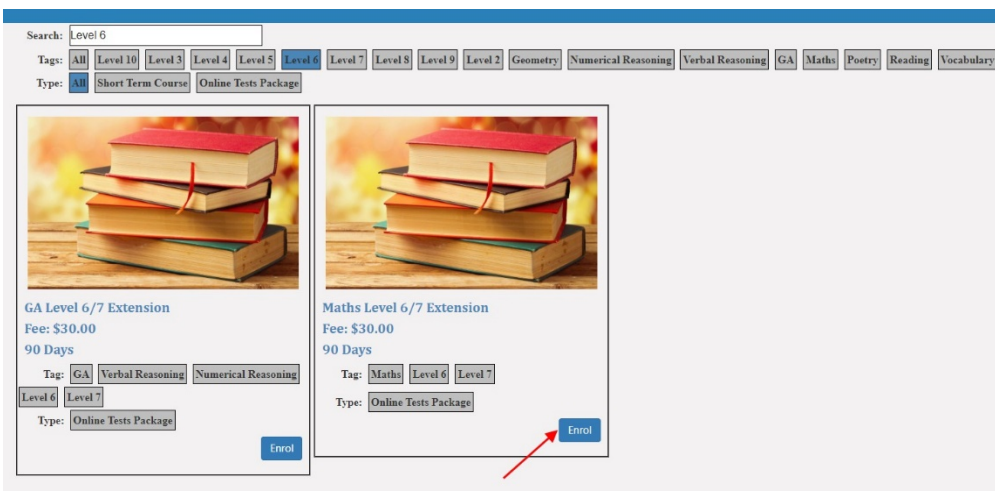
Search: Level 6

Tags: All Level 10 Level 3 Level 4 Level 5 Level 6 Level 7 Level 8 Level 9 Level 2 Geometry Numerical Reasoning Verbal Reasoning GA Maths Poetry Reading Vocabulary

Type: All Short Term Course Online Tests Package

GA Level 6/7 Extension
Fee: $30.00
90 Days
Tag: GA Verbal Reasoning Numerical Reasoning Level 6 Level 7
Type: Online Tests Package
Enrol

Maths Level 6/7 Extension
Fee: $30.00
90 Days
Tag: Maths Level 6 Level 7
Type: Online Tests Package
Enrol